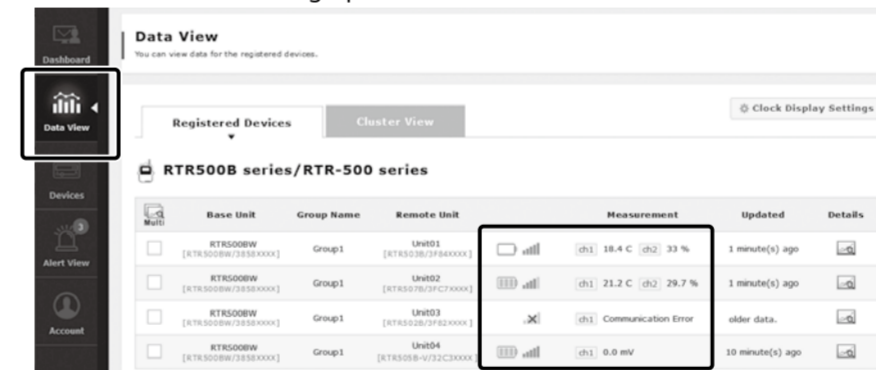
Dashboard

Data View

Devices

3

Alert View

Account

Data View

You can view data for the registered devices.

Clock Display Settings

Registered Devices

Cluster View

RTR500B series/RTR-500 series

Multi

| | Base Unit | Group Name | Remote Unit | | Measurement | Updated | Details |
|---|---|---|---|---|---|---|---|
| | RTR500BW [RTR500BW/3858XXXX] | Group1 | Unit01 [RTR503B/3F84XXXX] | | ch1 18.4 C ch2 33 % | 1 minute(s) ago | |
| | RTR500BW [RTR500BW/3858XXXX] | Group1 | Unit02 [RTR507B/3FC7XXXX] | | ch1 21.2 C ch2 29.7 % | 1 minute(s) ago | |
| | RTR500BW [RTR500BW/3858XXXX] | Group1 | Unit03 [RTR502B/3F82XXXX] | | ch1 Communication Error | older data. | |
| | RTR500BW [RTR500BW/3858XXXX] | Group1 | Unit04 [RTR505B-V/32C3XXXX] | | ch1 0.0 mV | 10 minute(s) ago | |